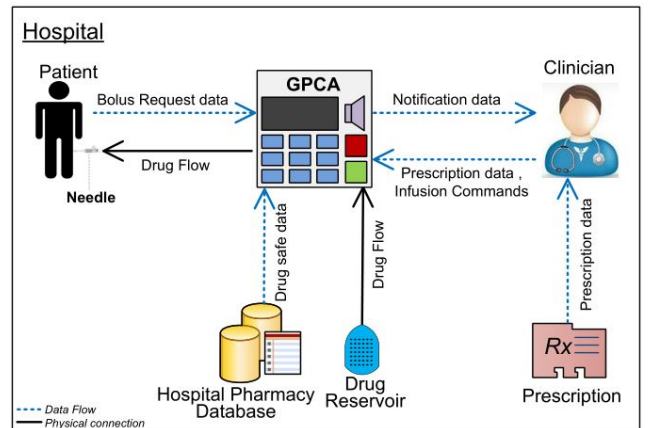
Hospital

Patient

Bolus Request data

GPCA

Notification data

Clinician

Drug Flow

Needle

Prescription data , Infusion Commands

Drug safe data

Drug Flow

Prescription data

Rx

Hospital Pharmacy Database

Drug Reservoir

Prescription

Data Flow

Physical connection